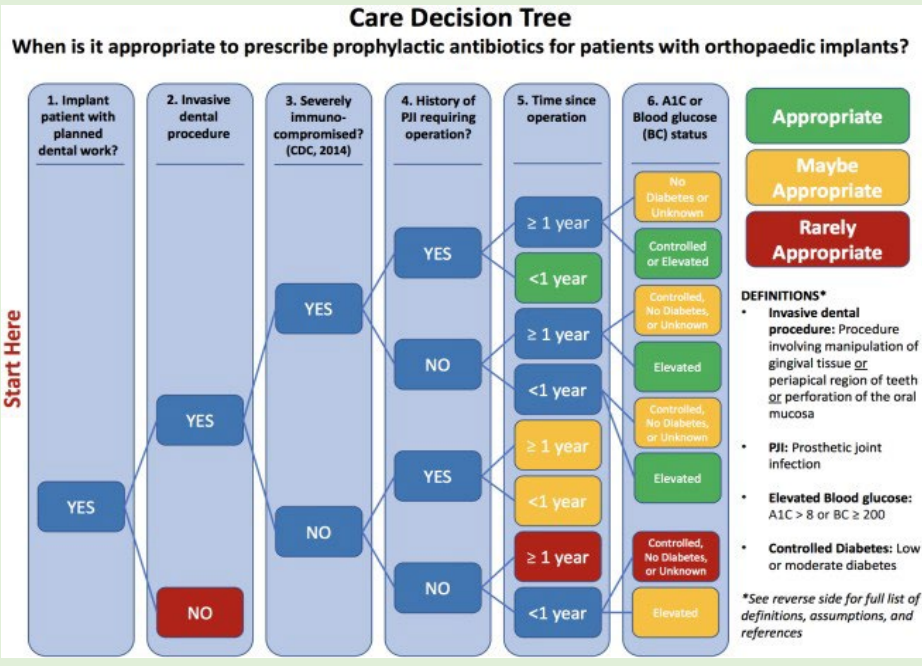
Care Decision Tree

When is it appropriate to prescribe prophylactic antibiotics for patients with orthopaedic implants?

Start Here

1. Implant patient with planned dental work?

2. Invasive dental procedure

3. Severely immuno-compromised? (CDC, 2014)

4. History of PJI requiring operation?

5. Time since operation

6. A1C or Blood glucose (BC) status

YES

YES

NO

YES

NO

YES

NO

YES

NO

≥ 1 year

<1 year

≥ 1 year

<1 year

≥ 1 year

<1 year

≥ 1 year

<1 year

No Diabetes or Unknown

Controlled or Elevated

Controlled, No Diabetes, or Unknown

Elevated

Controlled, No Diabetes, or Unknown

Elevated

Controlled, No Diabetes, or Unknown

Elevated

Appropriate

Maybe Appropriate

Rarely Appropriate

DEFINITIONS*

• Invasive dental procedure: Procedure involving manipulation of gingival tissue or periapical region of teeth or perforation of the oral mucosa

• PJI: Prosthetic joint infection

• Elevated Blood glucose: A1C > 8 or BC ≥ 200

• Controlled Diabetes: Low or moderate diabetes

*See reverse side for full list of definitions, assumptions, and references